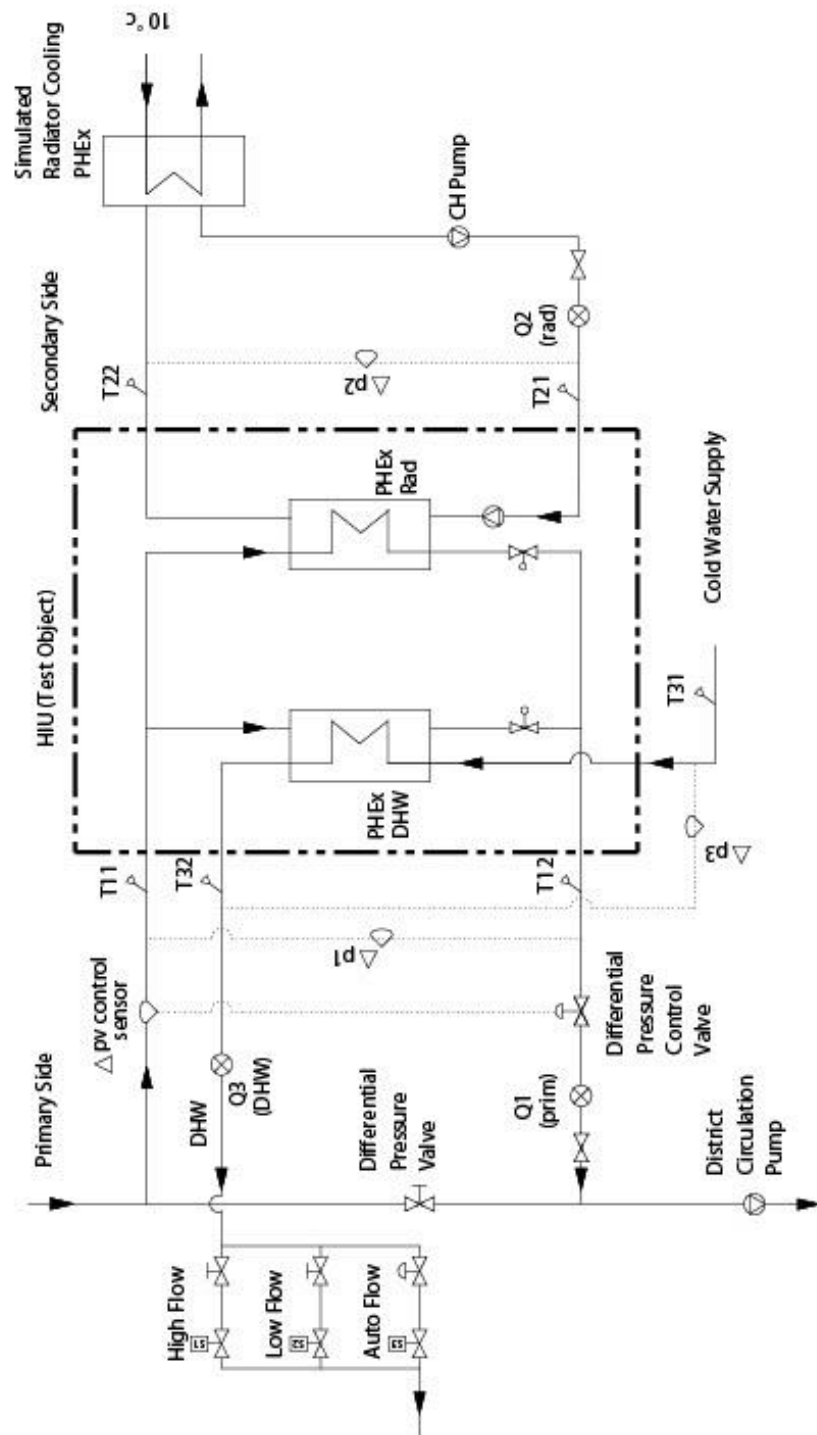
10 °C

Simulated Radiator Cooling PHEx

CH Pump

Secondary Side

T22

$\Delta$ p2

Q2 (rad)

T21

PHEx Rad

Cold Water Supply

HIU (Test Object)

T31

PHEx DHW

$\Delta$ p3

T11

T32

T12

$\Delta$ p1

$\Delta$ pv control sensor

Differential Pressure Control Valve

Primary Side

DHW

Q3 (DHW)

Differential Pressure Valve

Q1 (prim)

District Circulation Pump

High Flow

Low Flow

Auto Flow

S

S

S